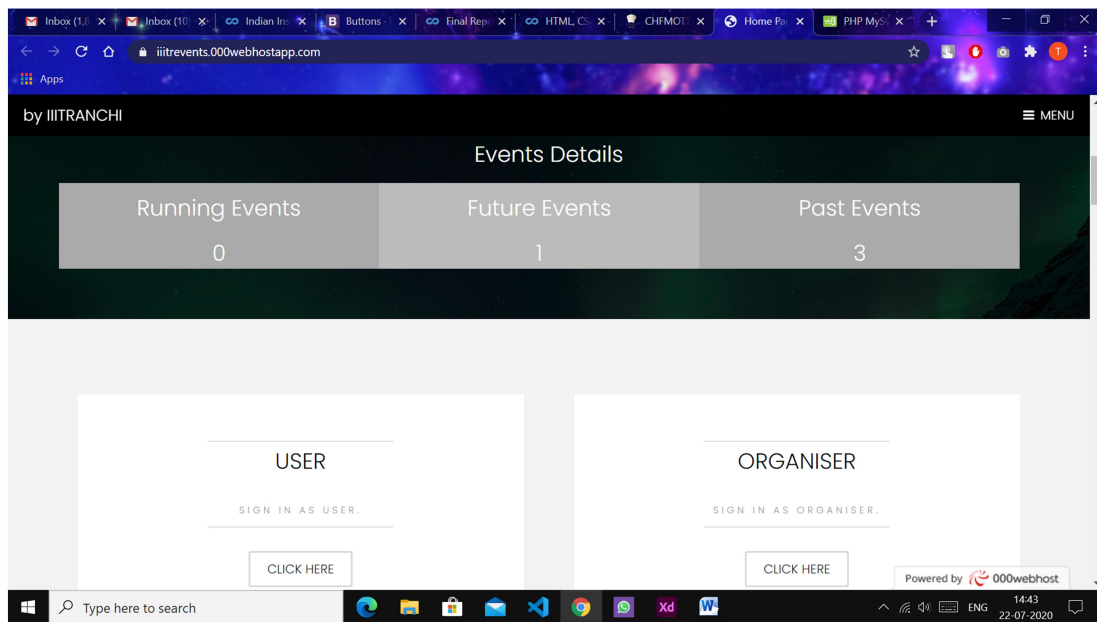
Inbox (1,8 × Inbox (10 × Indian Ins × B Buttons × Final Rep × HTML, C × CHFMOT × Home Pa × PHP MyS ×

iiitrevents.000webhostapp.com

Apps

by IIITRANCHI

MENU

Events Details

| Running Events | Future Events | Past Events |
|---|---|---|
| 0 | 1 | 3 |

USER

SIGN IN AS USER.

CLICK HERE

ORGANISER

SIGN IN AS ORGANISER.

CLICK HERE

Powered by 000webhost

Type here to search

ENG 14:43 22-07-2020